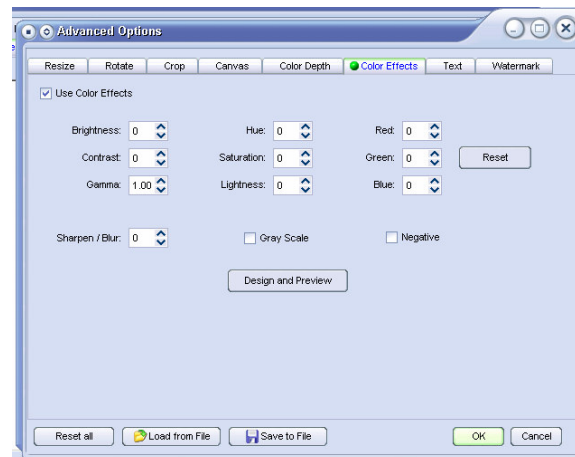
Advanced Options

Resize | Rotate | Crop | Canvas | Color Depth | Color Effects | Text | Watermark

Use Color Effects

Brightness: 0
Contrast: 0
Gamma: 1.00

Hue: 0
Saturation: 0
Lightness: 0

Red: 0
Green: 0
Blue: 0

Reset

Sharpen / Blur: 0
Gray Scale
Negative

Design and Preview

Reset all
Load from File
Save to File
OK
Cancel